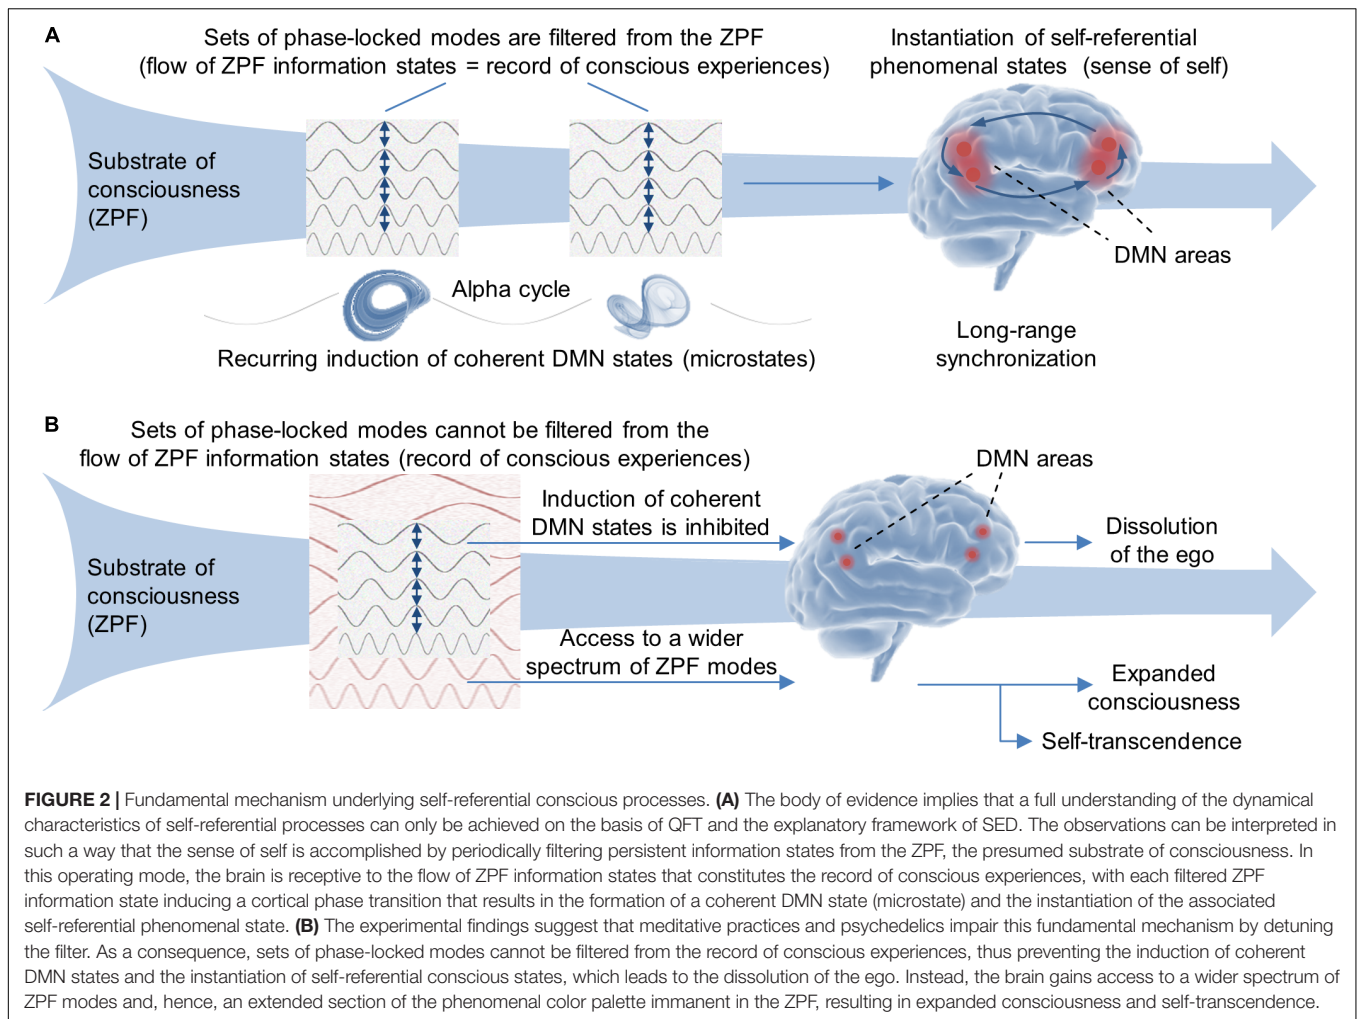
A

Sets of phase-locked modes are filtered from the ZPF (flow of ZPF information states = record of conscious experiences)

Instantiation of self-referential phenomenal states (sense of self)

Substrate of consciousness (ZPF)

DMN areas

Alpha cycle

Recurring induction of coherent DMN states (microstates)

Long-range synchronization

B

Sets of phase-locked modes cannot be filtered from the flow of ZPF information states (record of conscious experiences)

DMN areas

Induction of coherent DMN states is inhibited

Dissolution of the ego

Substrate of consciousness (ZPF)

Access to a wider spectrum of ZPF modes

Expanded consciousness

Self-transcendence

**FIGURE 2 |** Fundamental mechanism underlying self-referential conscious processes. **(A)** The body of evidence implies that a full understanding of the dynamical characteristics of self-referential processes can only be achieved on the basis of QFT and the explanatory framework of SED. The observations can be interpreted in such a way that the sense of self is accomplished by periodically filtering persistent information states from the ZPF, the presumed substrate of consciousness. In this operating mode, the brain is receptive to the flow of ZPF information states that constitutes the record of conscious experiences, with each filtered ZPF information state inducing a cortical phase transition that results in the formation of a coherent DMN state (microstate) and the instantiation of the associated self-referential phenomenal state. **(B)** The experimental findings suggest that meditative practices and psychedelics impair this fundamental mechanism by detuning the filter. As a consequence, sets of phase-locked modes cannot be filtered from the record of conscious experiences, thus preventing the induction of coherent DMN states and the instantiation of self-referential conscious states, which leads to the dissolution of the ego. Instead, the brain gains access to a wider spectrum of ZPF modes and, hence, an extended section of the phenomenal color palette immanent in the ZPF, resulting in expanded consciousness and self-transcendence.